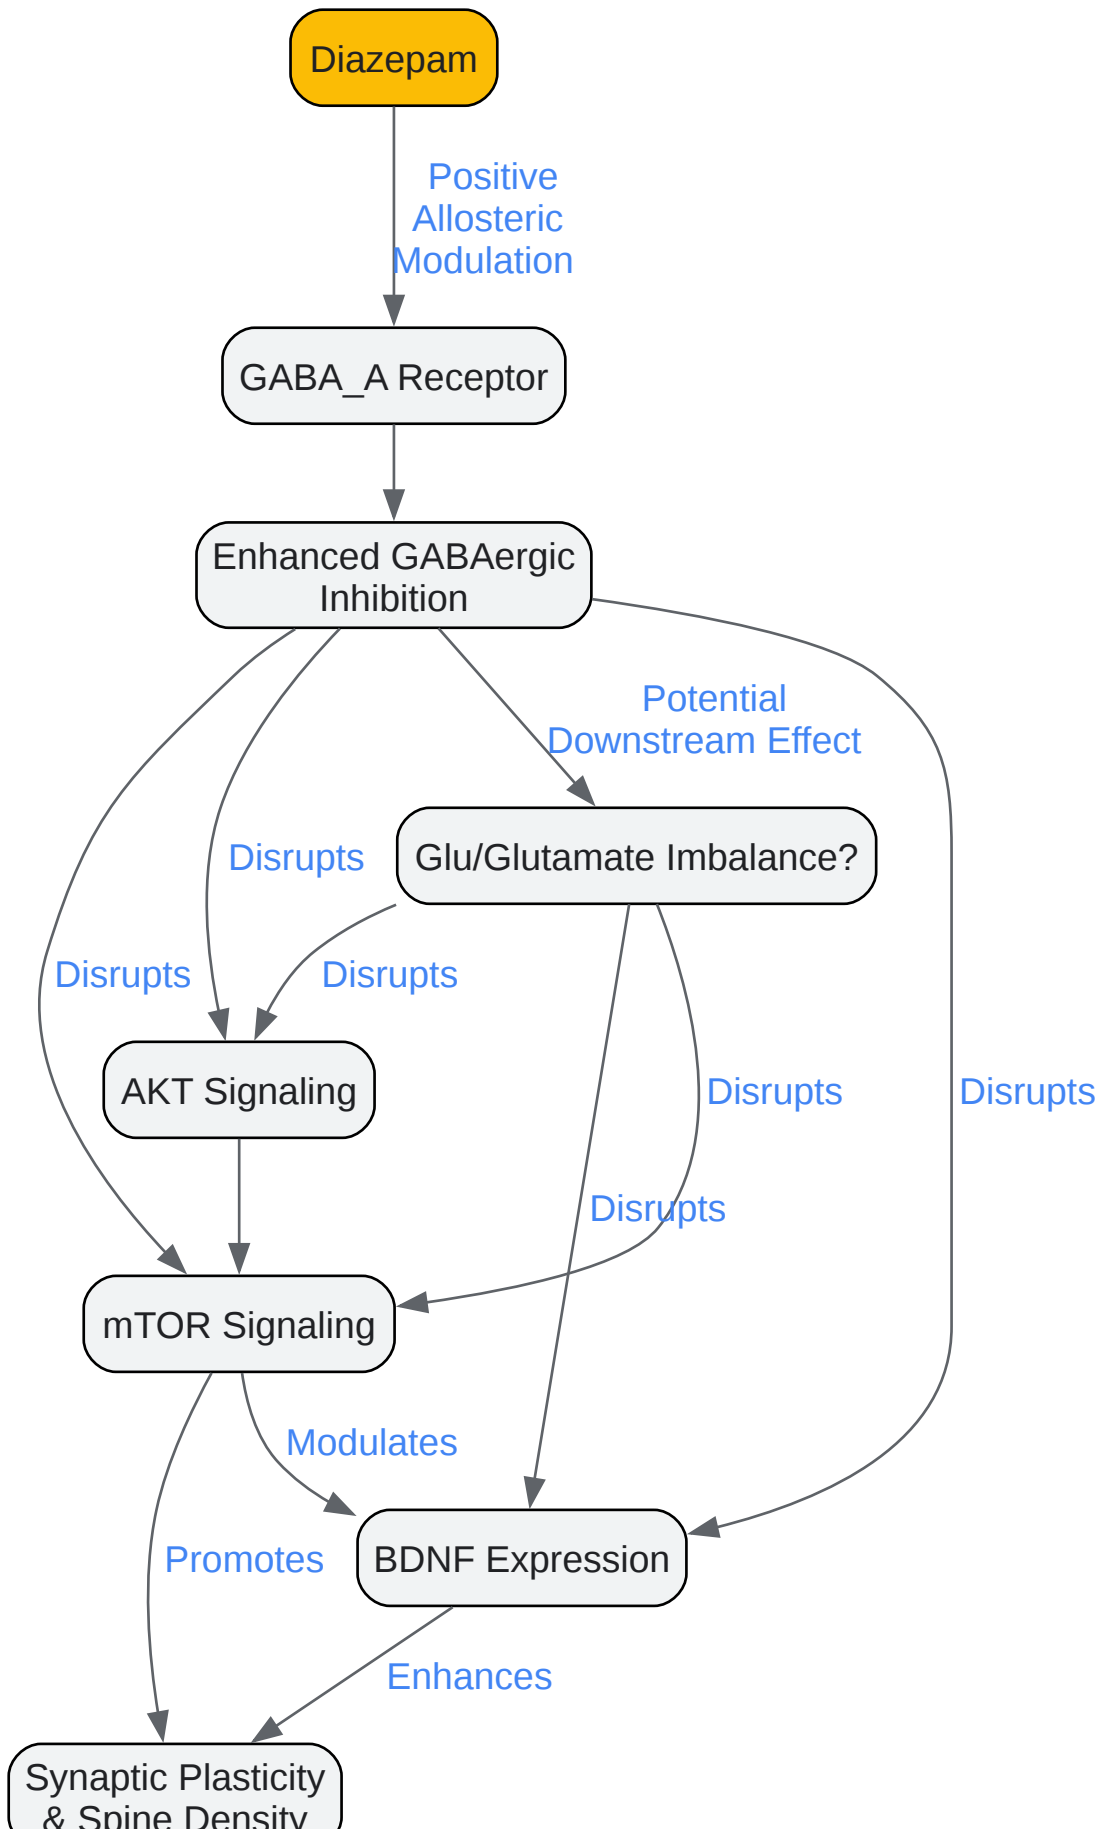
Diazepam

Positive Allosteric Modulation

GABA_A Receptor

Enhanced GABAergic Inhibition

Potential Downstream Effect

Disrupts

Glu/Glutamate Imbalance?

Disrupts

Disrupts

AKT Signaling

Disrupts

Disrupts

Disrupts

mTOR Signaling

Modulates

Promotes

BDNF Expression

Enhances

Synaptic Plasticity & Spine Density